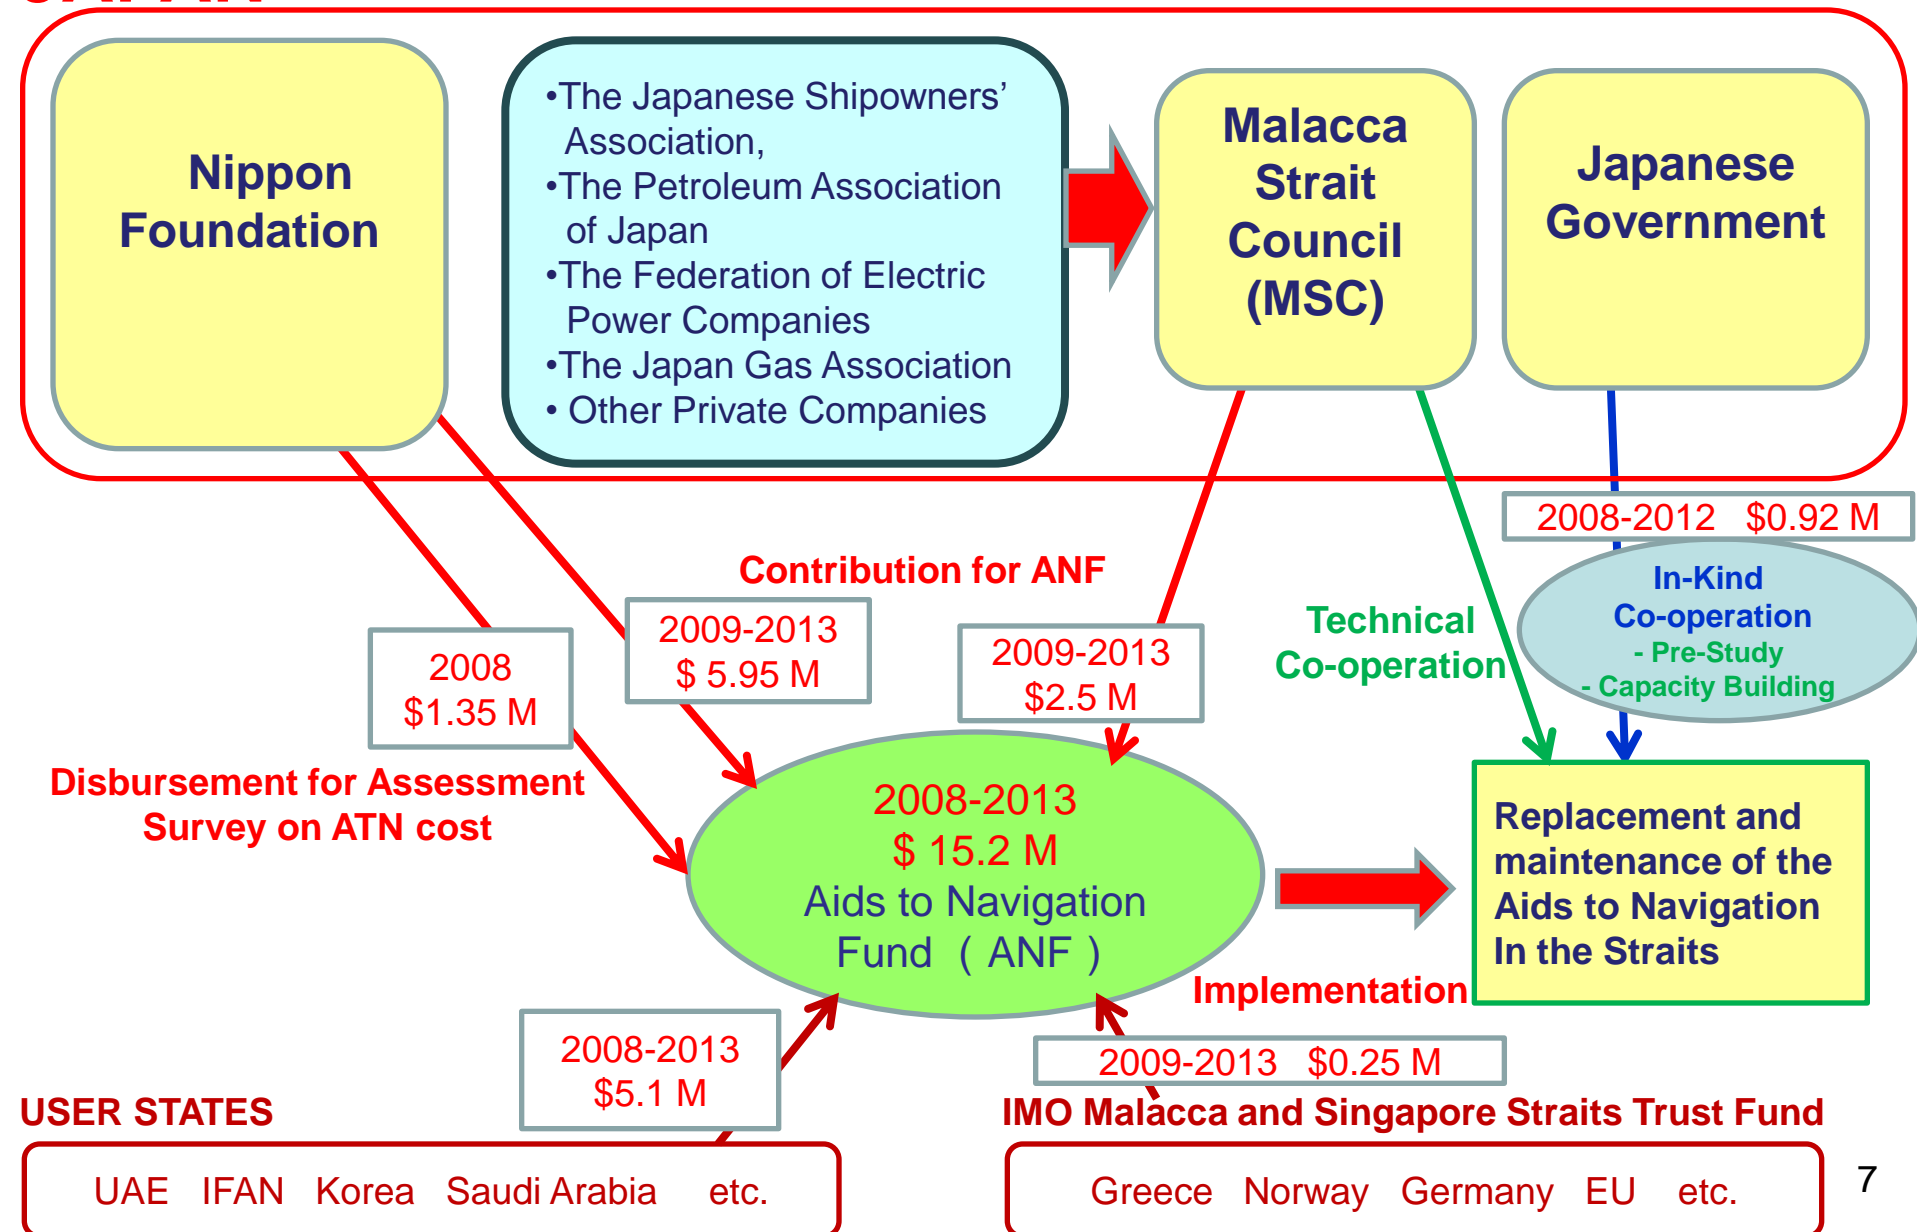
Nippon Foundation

•The Japanese Shipowners' Association,
•The Petroleum Association of Japan
•The Federation of Electric Power Companies
•The Japan Gas Association
• Other Private Companies

Malacca Strait Council (MSC)

Japanese Government

2008-2012 $0.92 M

Contribution for ANF

In-Kind Co-operation
- Pre-Study
- Capacity Building

Technical Co-operation

2008
$1.35 M

2009-2013
$ 5.95 M

2009-2013
$2.5 M

Disbursement for Assessment Survey on ATN cost

2008-2013
$ 15.2 M
Aids to Navigation Fund ( ANF )

Replacement and maintenance of the Aids to Navigation In the Straits

Implementation

2008-2013
$5.1 M

2009-2013 $0.25 M

USER STATES

IMO Malacca and Singapore Straits Trust Fund

UAE IFAN Korea Saudi Arabia etc.

Greece Norway Germany EU etc.

7